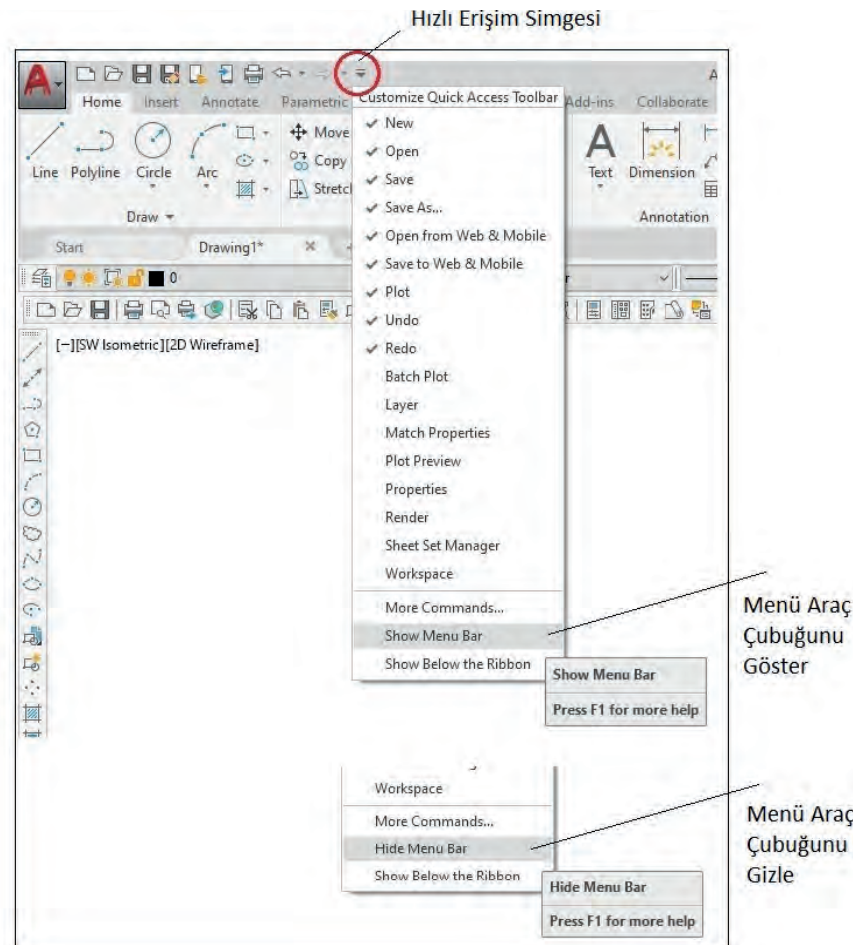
Hızlı Erişim Simgesi

A

Home Insert Annotate Parametric

Customize Quick Access Toolbar

Add-ins Collaborate

Line Polyline Circle Arc

Move Copy Stretch

Draw

Text Dimension

Annotation

Start Drawing1*

0

[-][SW Isometric][2D Wireframe]

✓ New
✓ Open
✓ Save
✓ Save As...
✓ Open from Web & Mobile
✓ Save to Web & Mobile
✓ Plot
✓ Undo
✓ Redo
Batch Plot
Layer
Match Properties
Plot Preview
Properties
Render
Sheet Set Manager
Workspace
More Commands...
Show Menu Bar
Show Below the Ribbon

Show Menu Bar
Press F1 for more help

Menü Araç Çubuğunu Göster

Workspace
More Commands...
Hide Menu Bar
Show Below the Ribbon

Hide Menu Bar
Press F1 for more help

Menü Araç Çubuğunu Gizle